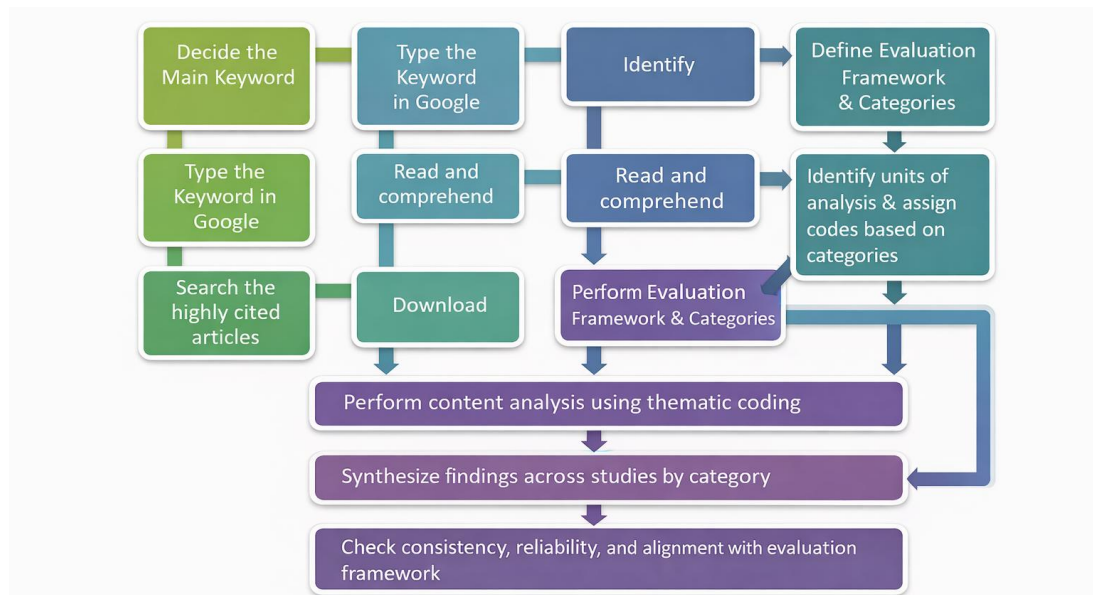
Decide the Main Keyword

Type the Keyword in Google

Search the highly cited articles

Type the Keyword in Google

Read and comprehend

Download

Identify

Read and comprehend

Perform Evaluation Framework & Categories

Define Evaluation Framework & Categories

Identify units of analysis & assign codes based on categories

Perform content analysis using thematic coding

Synthesize findings across studies by category

Check consistency, reliability, and alignment with evaluation framework